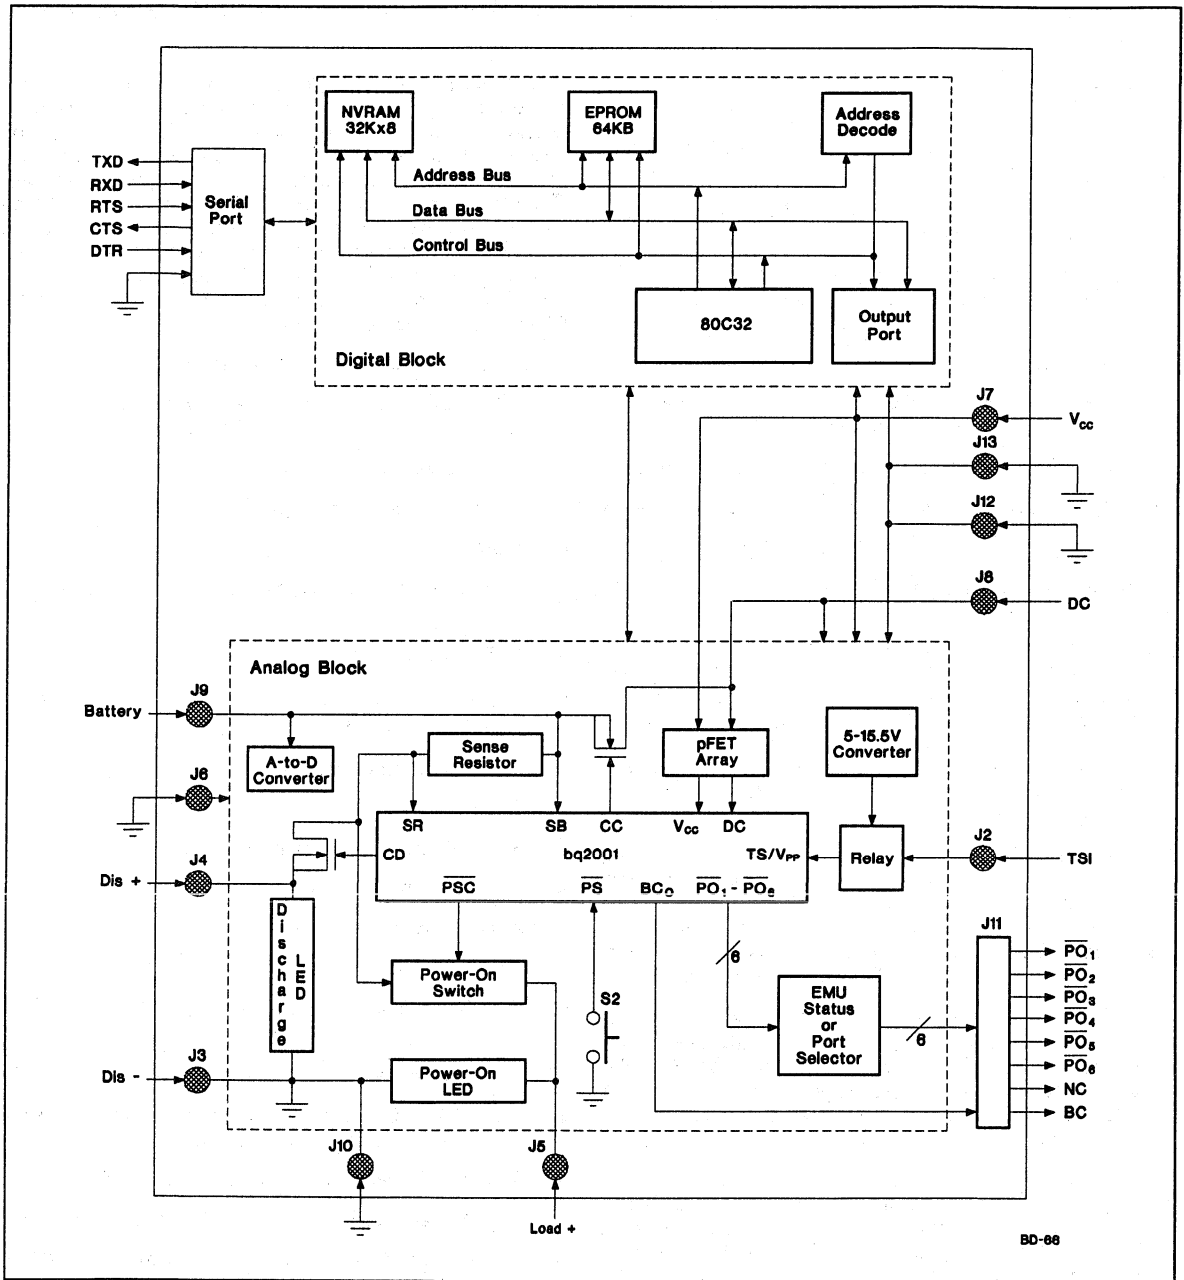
NVRAM 32Kx8

EPROM 64KB

Address Decode

TXD
RXD
RTS
CTS
DTR

Serial Port

Address Bus

Data Bus

Control Bus

80C32

Output Port

Digital Block

J7

$V_{cc}$

J13

J12

J8

DC

Analog Block

Battery

J9

A-to-D Converter

Sense Resistor

pFET Array

5-15.5V Converter

J6

SR

SB

CC

$V_{cc}$

DC

Dis +

J4

CD

bq2001

TS/$V_{PP}$

Relay

J2

TSI

$\overline{PSC}$

$\overline{PS}$

$BC_O$

$\overline{PO_1}$ - $\overline{PO_6}$

Discharge LED

J11

$\overline{PO_1}$
$\overline{PO_2}$
$\overline{PO_3}$
$\overline{PO_4}$
$\overline{PO_5}$
$\overline{PO_6}$
NC
BC

6

Power-On Switch

S2

EMU Status or Port Selector

6

Dis -

J3

Power-On LED

J10

J5

Load +

BD-66